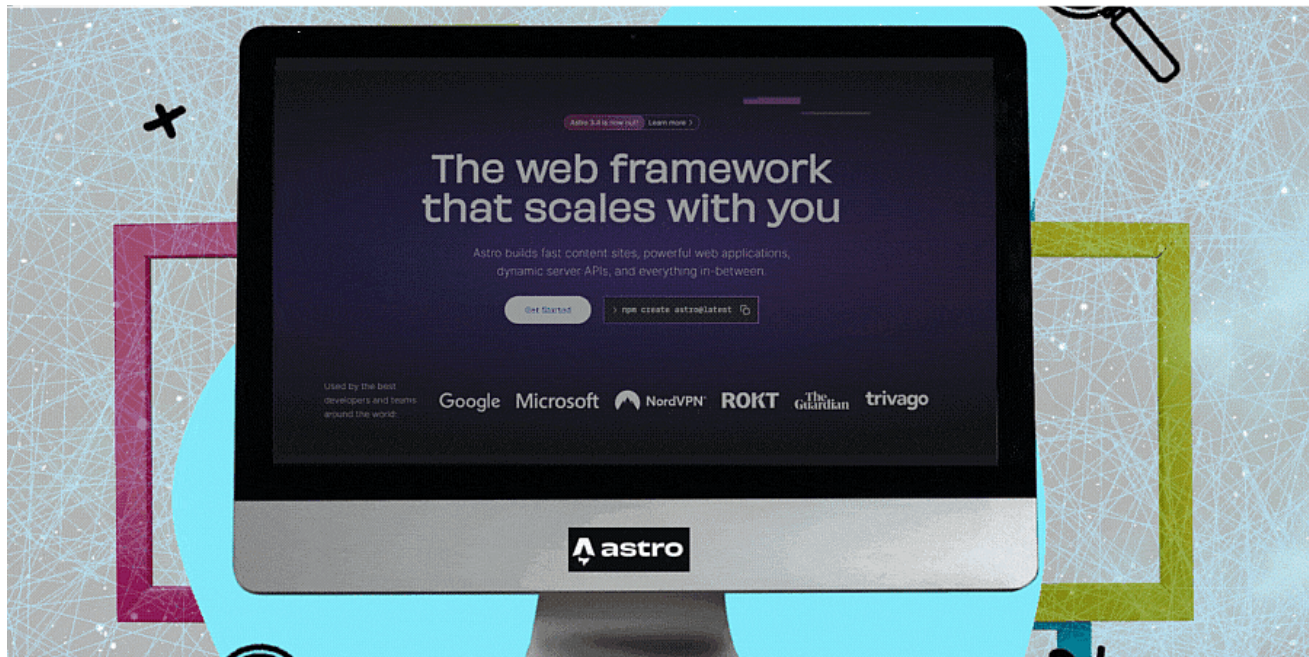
Astro 3.4 is now out! Learn more >

The web framework that scales with you

Astro builds fast content sites, powerful web applications, dynamic server APIs, and everything in-between.

Get Started

> npm create astro@latest

Used by the best developers and teams around the world:

Google Microsoft NordVPN ROKT The Guardian trivago

astro